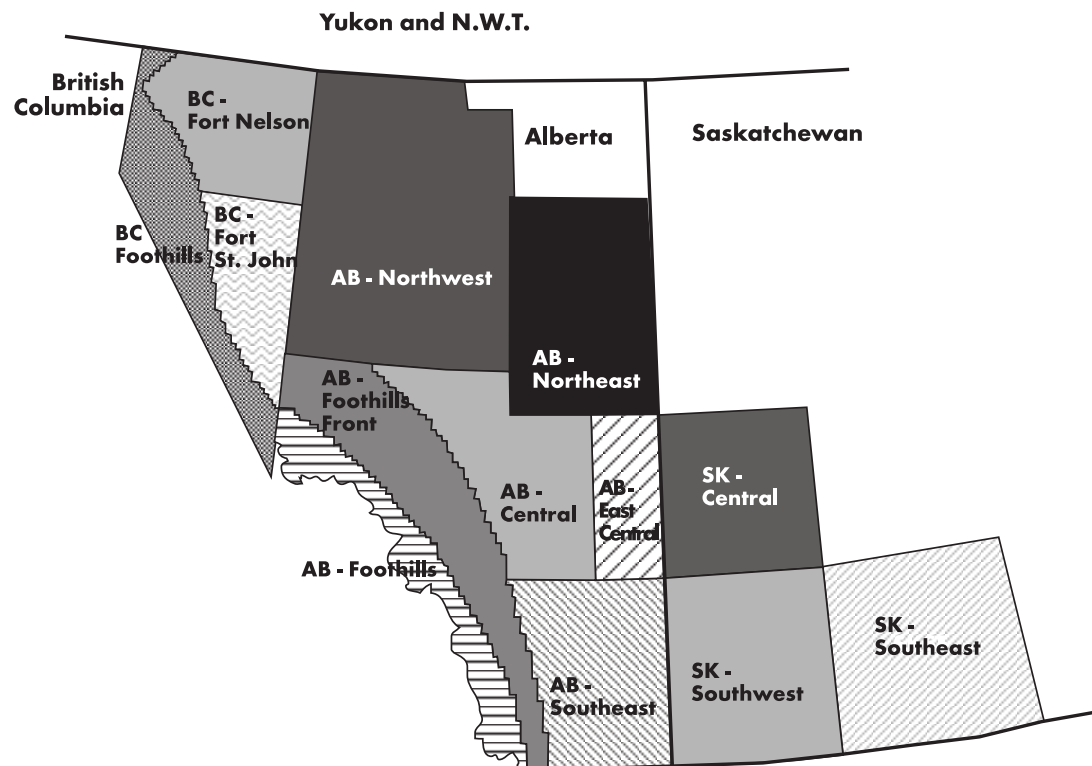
Yukon and N.W.T.

British Columbia

BC - Fort Nelson

Alberta

Saskatchewan

BC Foothills

BC - Fort St. John

AB - Northwest

AB - Northeast

AB - Foothills Front

AB - Central

AB - East Central

SK - Central

AB - Foothills

AB - Southeast

SK - Southwest

SK - Southeast